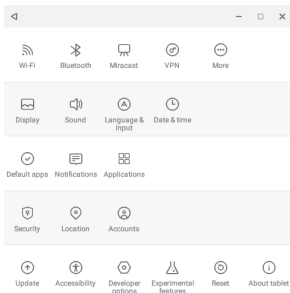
Wi-Fi
Bluetooth
Miracast
VPN
More

Display
Sound
Language & input
Date & time

Default apps
Notifications
Applications

Security
Location
Accounts

Update
Accessibility
Developer options
Experimental features
Reset
About tablet